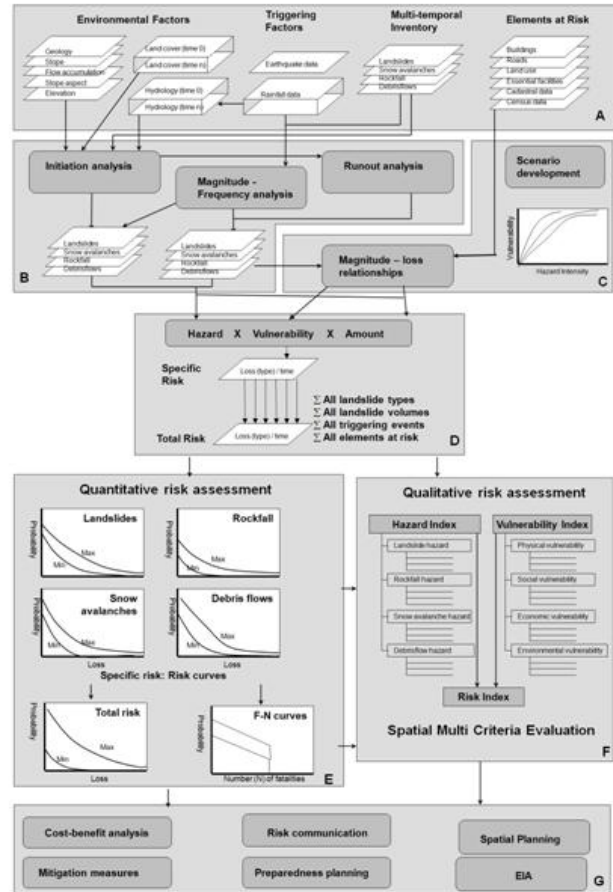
Environmental Factors
Triggering Factors
Multi-temporal Inventory
Elements at Risk

Geology
Slope
Flow accumulation
Slope aspect
Elevation

Land cover (time 0)
Land cover (time n)
Hydrology (time 0)
Hydrology (time n)

Earthquake data
Rainfall data

Landslides
Snow avalanches
Rockfall
Debrisflows

Buildings
Roads
Landuse
Essential facilities
Cadastral data
Census data

A

Initiation analysis
Runout analysis
Magnitude - Frequency analysis
Scenario development

Landslides
Snow avalanches
Rockfall
Debrisflows

Landslides
Snow avalanches
Rockfall
Debrisflows

B

Magnitude – loss relationships

Vulnerability
Hazard intensity

C

Hazard X Vulnerability X Amount

Specific Risk
Loss (type) / time

Total Risk
Loss (type) / time

$\sum$ All landslide types
$\sum$ All landslide volumes
$\sum$ All triggering events
$\sum$ All elements at risk

D

Quantitative risk assessment

Landslides
Probability
Max
Min

Rockfall
Probability

Snow avalanches
Probability
Max
Min

Debris flows
Probability
Max
Min

Loss
Loss

Specific risk: Risk curves

Total risk
Probability
Max
Min
Loss

F-N curves
Probability
Number (N) of fatalities

E

Qualitative risk assessment

Hazard Index
Landslide hazard
Rockfall hazard
Snow avalanche hazard
Debrisflow hazard

Vulnerability Index
Physical vulnerability
Social vulnerability
Economic vulnerability
Environmental vulnerability

Risk Index

Spatial Multi Criteria Evaluation

F

Cost-benefit analysis
Mitigation measures
Risk communication
Preparedness planning
Spatial Planning
EIA

G